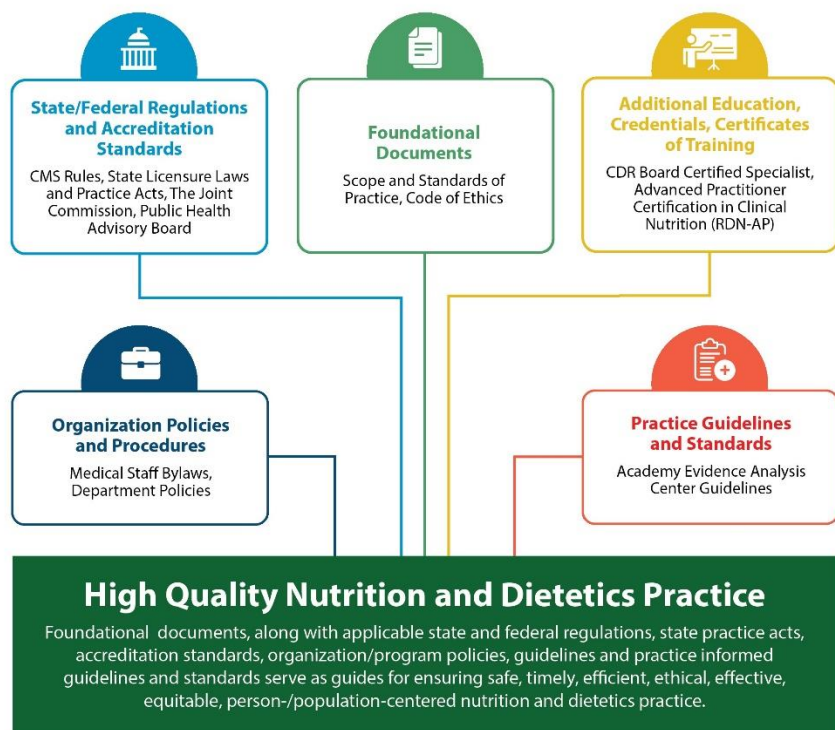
State/Federal Regulations and Accreditation Standards

CMS Rules, State Licensure Laws and Practice Acts, The Joint Commission, Public Health Advisory Board

Foundational Documents

Scope and Standards of Practice, Code of Ethics

Additional Education, Credentials, Certificates of Training

CDR Board Certified Specialist, Advanced Practitioner Certification in Clinical Nutrition (RDN-AP)

Organization Policies and Procedures

Medical Staff Bylaws, Department Policies

Practice Guidelines and Standards

Academy Evidence Analysis Center Guidelines

High Quality Nutrition and Dietetics Practice

Foundational documents, along with applicable state and federal regulations, state practice acts, accreditation standards, organization/program policies, guidelines and practice informed guidelines and standards serve as guides for ensuring safe, timely, efficient, ethical, effective, equitable, person-/population-centered nutrition and dietetics practice.